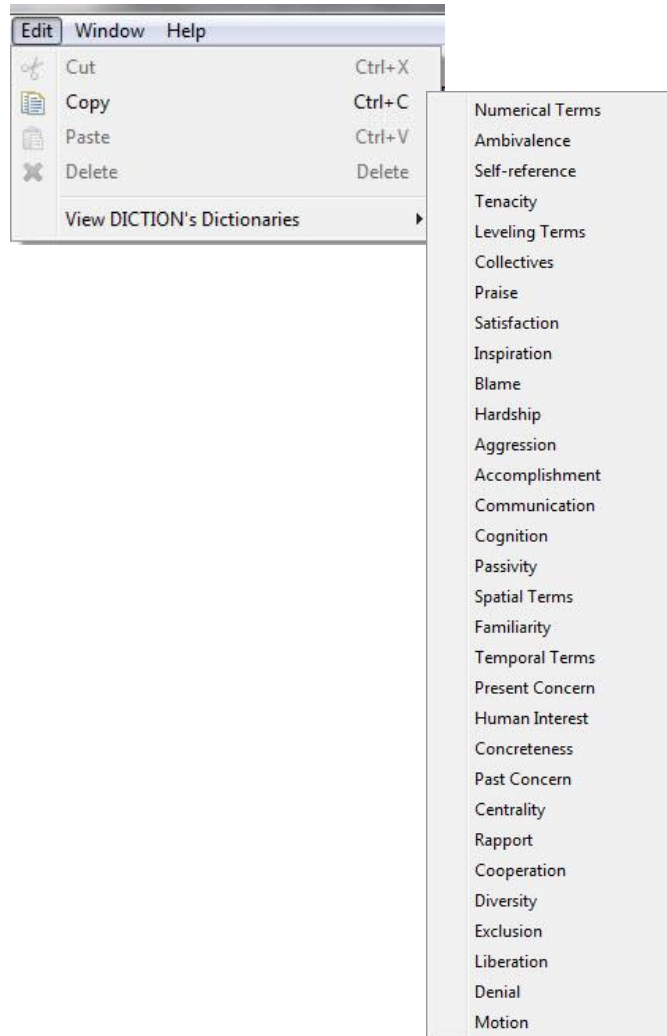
Edit Window Help

Cut Ctrl+X
Copy Ctrl+C
Paste Ctrl+V
Delete Delete
View DICTION's Dictionaries

Numerical Terms
Ambivalence
Self-reference
Tenacity
Leveling Terms
Collectives
Praise
Satisfaction
Inspiration
Blame
Hardship
Aggression
Accomplishment
Communication
Cognition
Passivity
Spatial Terms
Familiarity
Temporal Terms
Present Concern
Human Interest
Concreteness
Past Concern
Centrality
Rapport
Cooperation
Diversity
Exclusion
Liberation
Denial
Motion